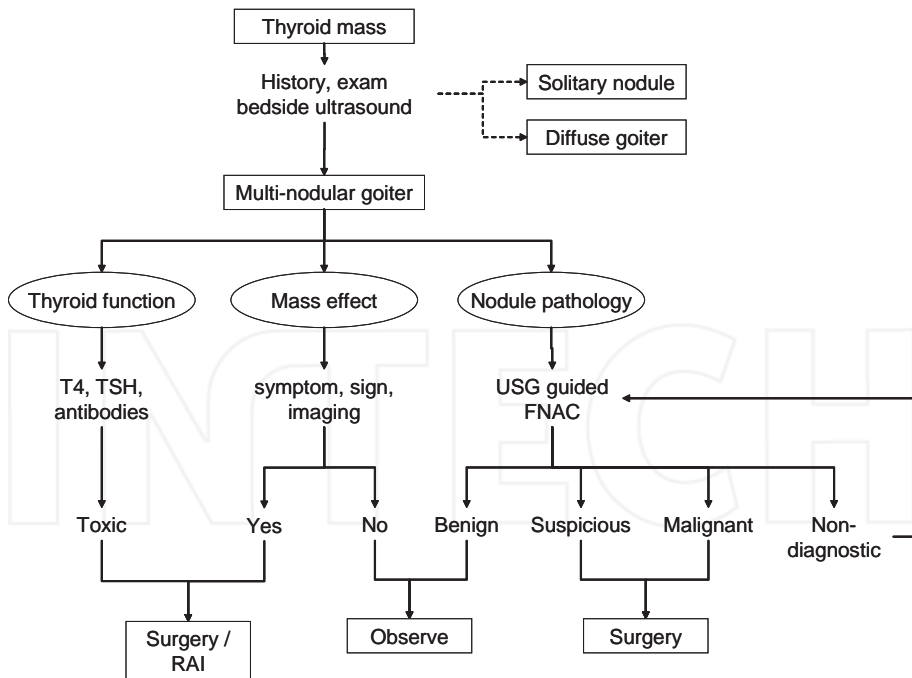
Thyroid mass

History, exam bedside ultrasound

Solitary nodule

Diffuse goiter

Multi-nodular goiter

Thyroid function

Mass effect

Nodule pathology

T4, TSH, antibodies

symptom, sign, imaging

USG guided FNAC

Toxic

Yes

No

Benign

Suspicious

Malignant

Non-diagnostic

Surgery / RAI

Observe

Surgery

INTECH